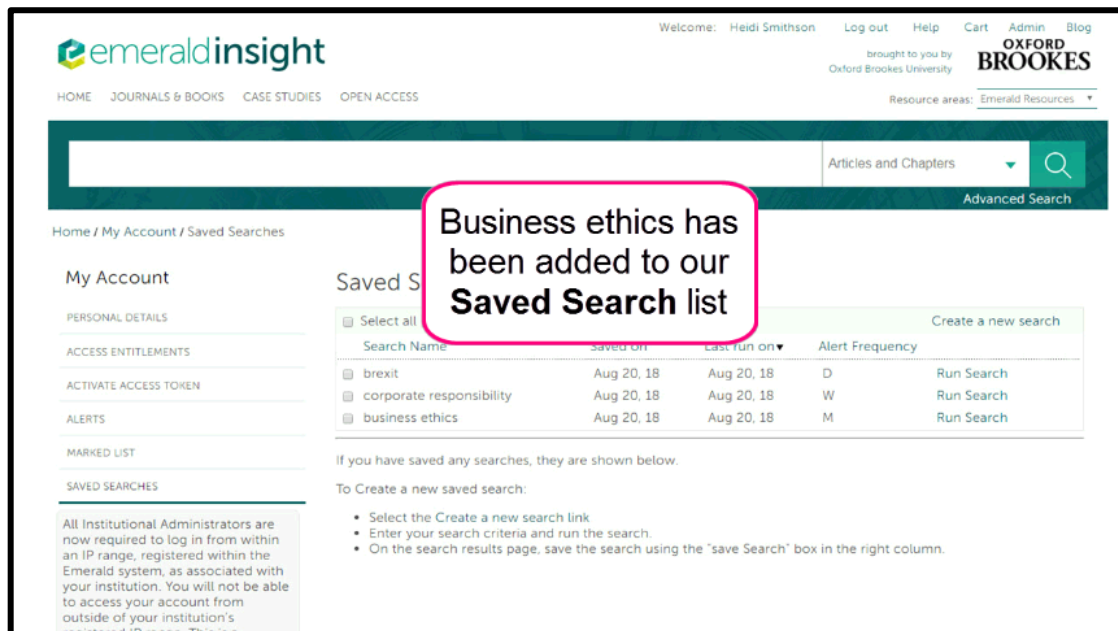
emeraldinsight

Welcome: Heidi Smithson Log out Help Cart Admin Blog

brought to you by Oxford Brookes University

OXFORD BROOKES

HOME JOURNALS & BOOKS CASE STUDIES OPEN ACCESS

Resource areas: Emerald Resources

Articles and Chapters

Advanced Search

Home / My Account / Saved Searches

Business ethics has been added to our **Saved Search** list

My Account

PERSONAL DETAILS

ACCESS ENTITLEMENTS

ACTIVATE ACCESS TOKEN

ALERTS

MARKED LIST

SAVED SEARCHES

All Institutional Administrators are now required to log in from within an IP range, registered within the Emerald system, as associated with your institution. You will not be able to access your account from outside of your institution's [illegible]

Saved S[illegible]

Select all Create a new search

| Search Name | Saved on | Last run on | Alert Frequency | |
|---|---|---|---|---|
| brexit | Aug 20, 18 | Aug 20, 18 | D | Run Search |
| corporate responsibility | Aug 20, 18 | Aug 20, 18 | W | Run Search |
| business ethics | Aug 20, 18 | Aug 20, 18 | M | Run Search |

If you have saved any searches, they are shown below.

To Create a new saved search:

- Select the Create a new search link
- Enter your search criteria and run the search.
- On the search results page, save the search using the "save Search" box in the right column.